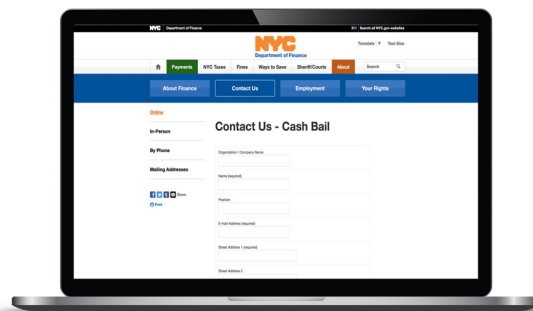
NYC Department of Finance

311 Search all NYC.gov websites

NYC
Department of Finance

Translate Text-Size

Payments NYC Taxes Fines Ways to Save Sheriff/Courts About Search

About Finance Contact Us Employment Your Rights

Online

In-Person

By Phone

Mailing Addresses

Share

Print

Contact Us - Cash Bail

Organization / Company Name

Name (required)

Position

E-mail Address (required)

Street Address 1 (required)

Street Address 2